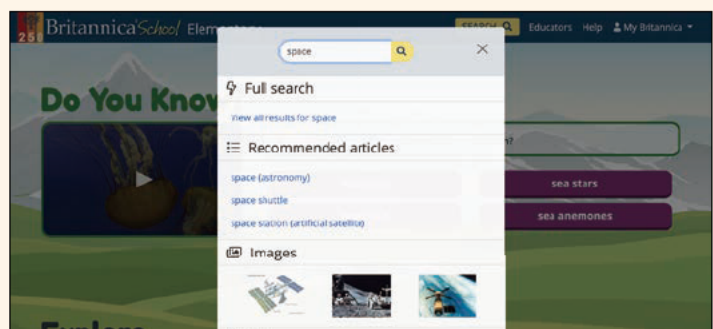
Britannica School Elem

SEARCH Educators Help My Britannica

space

Full search

View all results for space

Recommended articles

space (astronomy)

space shuttle

space station (artificial satellite)

Images

Do You Know

sea stars

sea anemones

Explore